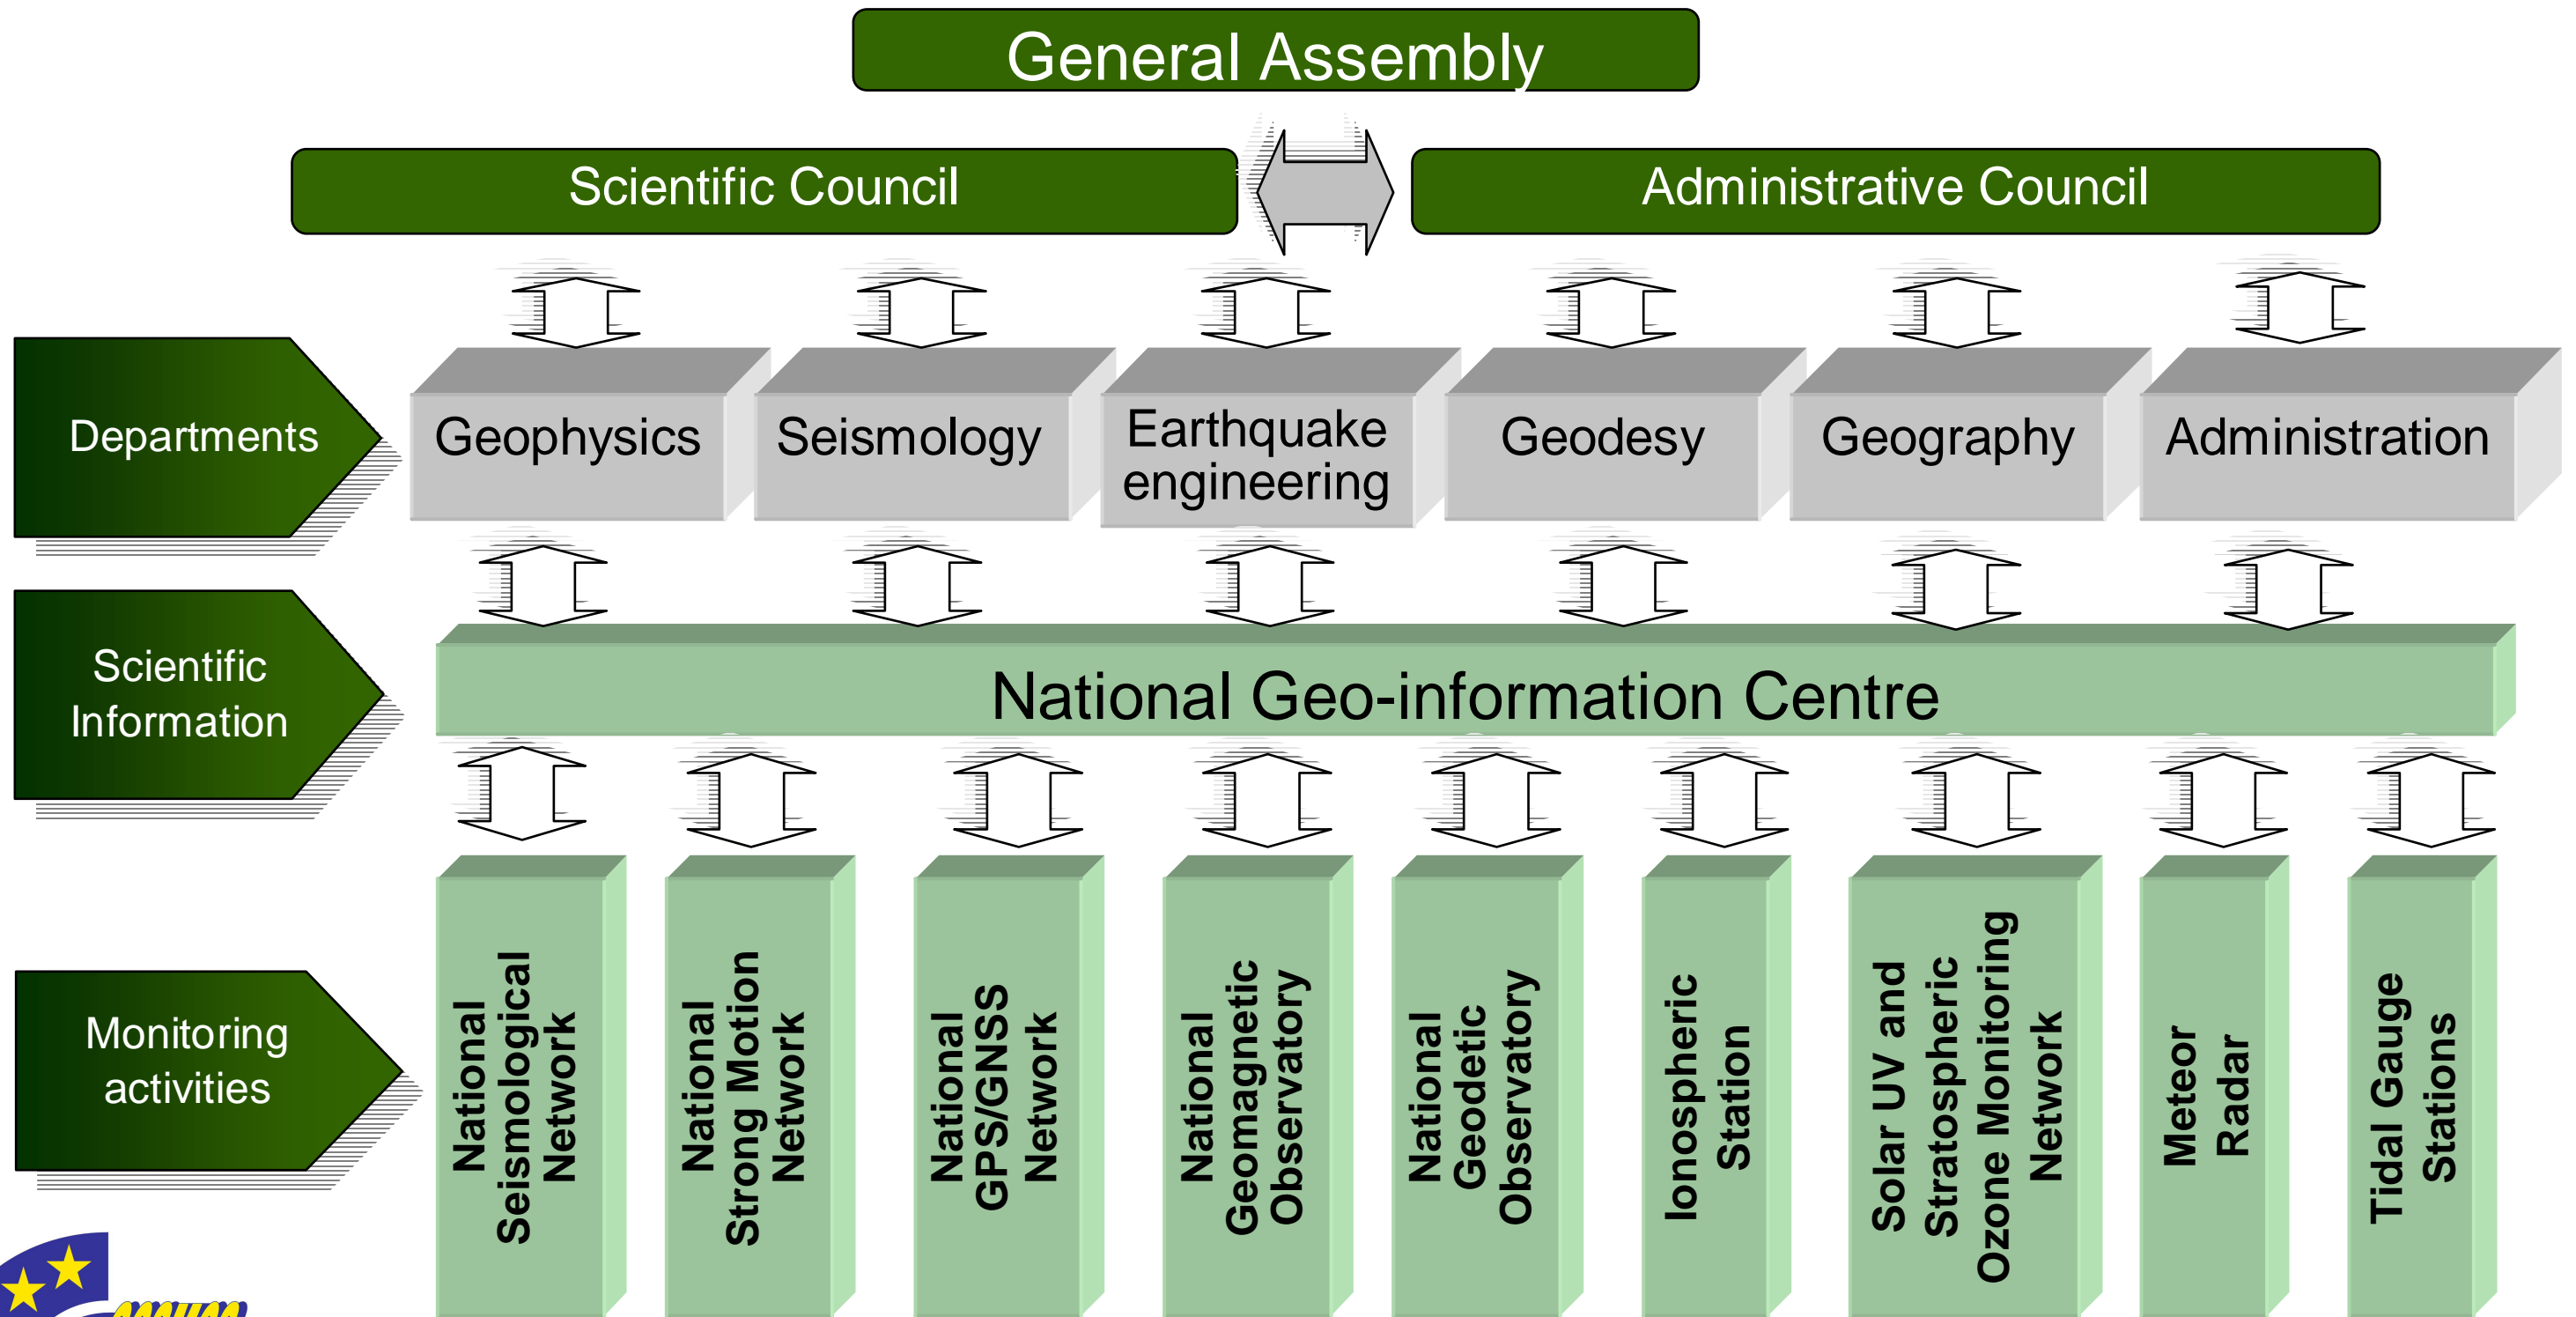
General Assembly

Scientific Council

Administrative Council

Departments

Geophysics

Seismology

Earthquake engineering

Geodesy

Geography

Administration

Scientific Information

National Geo-information Centre

Monitoring activities

National Seismological Network

National Strong Motion Network

National GPS/GNSS Network

National Geomagnetic Observatory

National Geodetic Observatory

Ionospheric Station

Solar UV and Stratospheric Ozone Monitoring Network

Meteor Radar

Tidal Gauge Stations